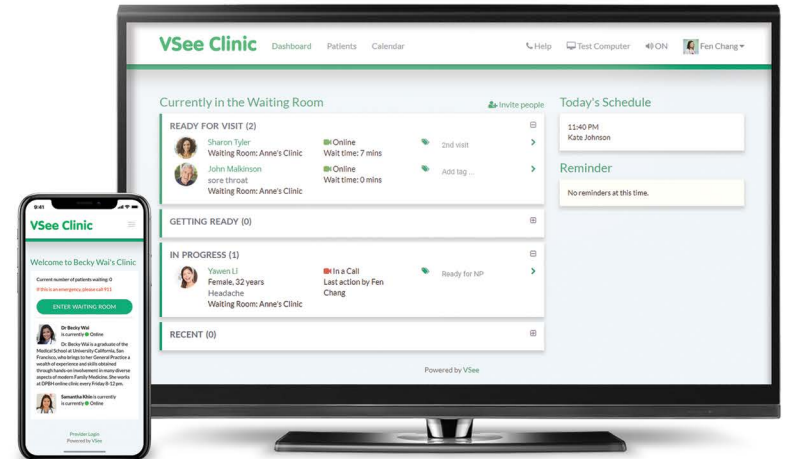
VSee Clinic Dashboard Patients Calendar

Help Test Computer ON Fen Chang

Currently in the Waiting Room

Invite people

READY FOR VISIT (2)

Sharon Tyler
Waiting Room: Anne's Clinic
Online
Wait time: 7 mins
2nd visit

John Malkinson
sore throat
Waiting Room: Anne's Clinic
Online
Wait time: 0 mins
Add tag ...

GETTING READY (0)

IN PROGRESS (1)

Yawen Li
Female, 32 years
Headache
Waiting Room: Anne's Clinic
In a Call
Last action by Fen Chang
Ready for NP

RECENT (0)

Powered by VSee

Today's Schedule

11:40 PM
Kate Johnson

Reminder

No reminders at this time.

9:41

VSee Clinic

Welcome to Becky Wai's Clinic

Current number of patients waiting: 0

If this is an emergency, please call 911

ENTER WAITING ROOM

Dr Becky Wai
is currently Online

Dr. Becky Wai is a graduate of the Medical School at University California, San Francisco, who brings to her General Practice a wealth of experience and skills obtained through hands-on involvement in many diverse aspects of modern Family Medicine. She works at DPBH online clinic every Friday 8-12 pm.

Samantha Khin is currently
is currently Online

Provider Login
Powered by VSee